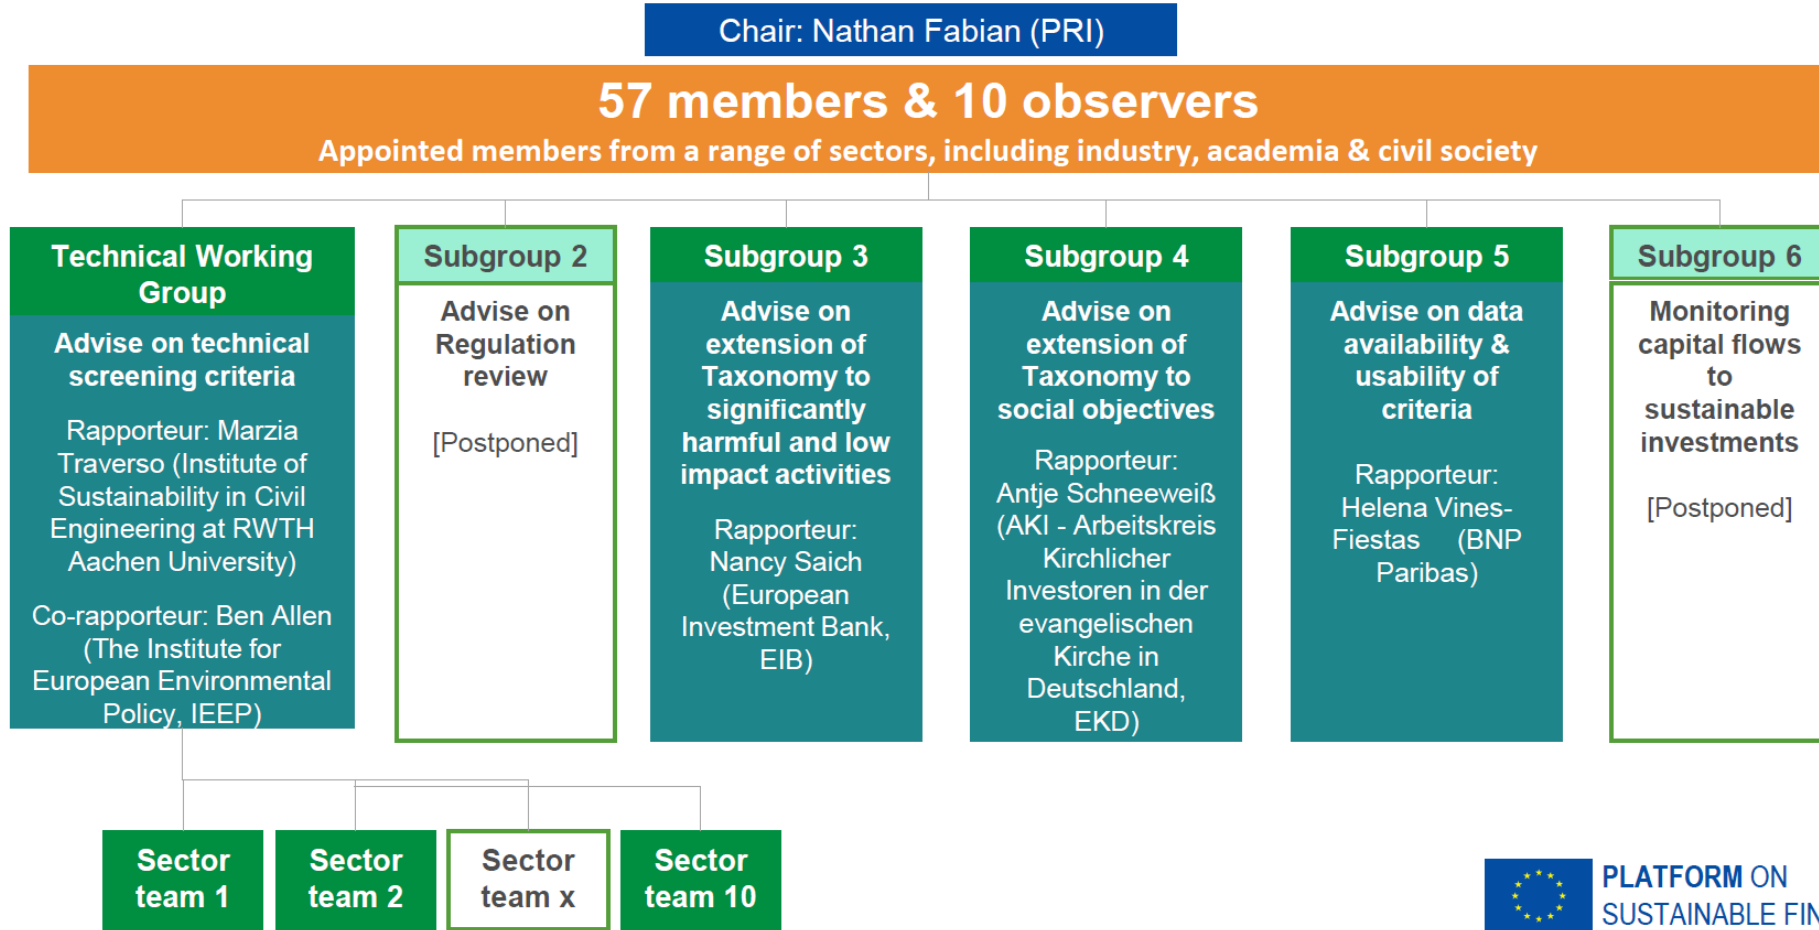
Chair: Nathan Fabian (PRI)

57 members & 10 observers

Appointed members from a range of sectors, including industry, academia & civil society

Technical Working Group

Advise on technical screening criteria

Rapporteur: Marzia Traverso (Institute of Sustainability in Civil Engineering at RWTH Aachen University)

Co-rapporteur: Ben Allen (The Institute for European Environmental Policy, IEEP)

Subgroup 2

Advise on Regulation review

[Postponed]

Subgroup 3

Advise on extension of Taxonomy to significantly harmful and low impact activities

Rapporteur: Nancy Saich (European Investment Bank, EIB)

Subgroup 4

Advise on extension of Taxonomy to social objectives

Rapporteur: Antje Schneeweiß (AKI - Arbeitskreis Kirchlicher Investoren in der evangelischen Kirche in Deutschland, EKD)

Subgroup 5

Advise on data availability & usability of criteria

Rapporteur: Helena Vines-Fiestas (BNP Paribas)

Subgroup 6

Monitoring capital flows to sustainable investments

[Postponed]

Sector team 1

Sector team 2

Sector team x

Sector team 10

PLATFORM ON SUSTAINABLE FIN